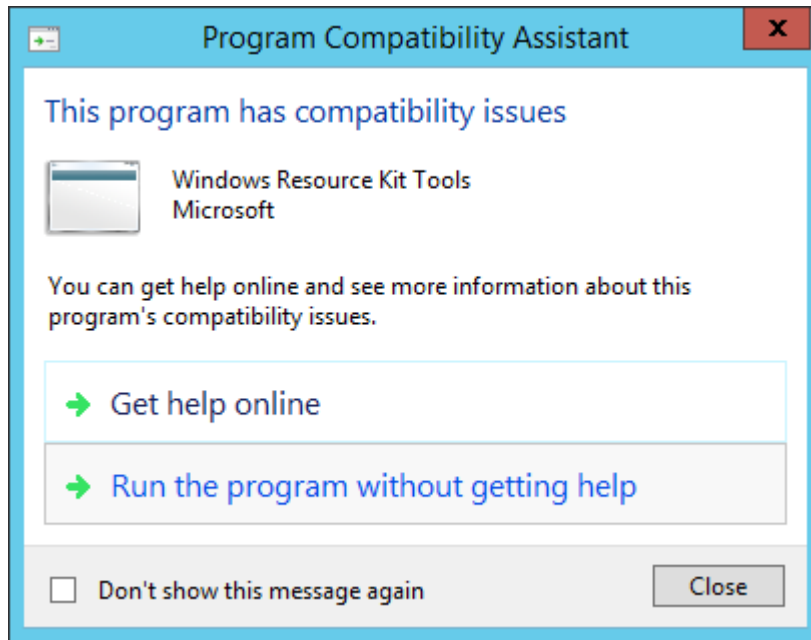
Program Compatibility Assistant

x

This program has compatibility issues

Windows Resource Kit Tools
Microsoft

You can get help online and see more information about this program's compatibility issues.

Get help online

Run the program without getting help

Don't show this message again

Close